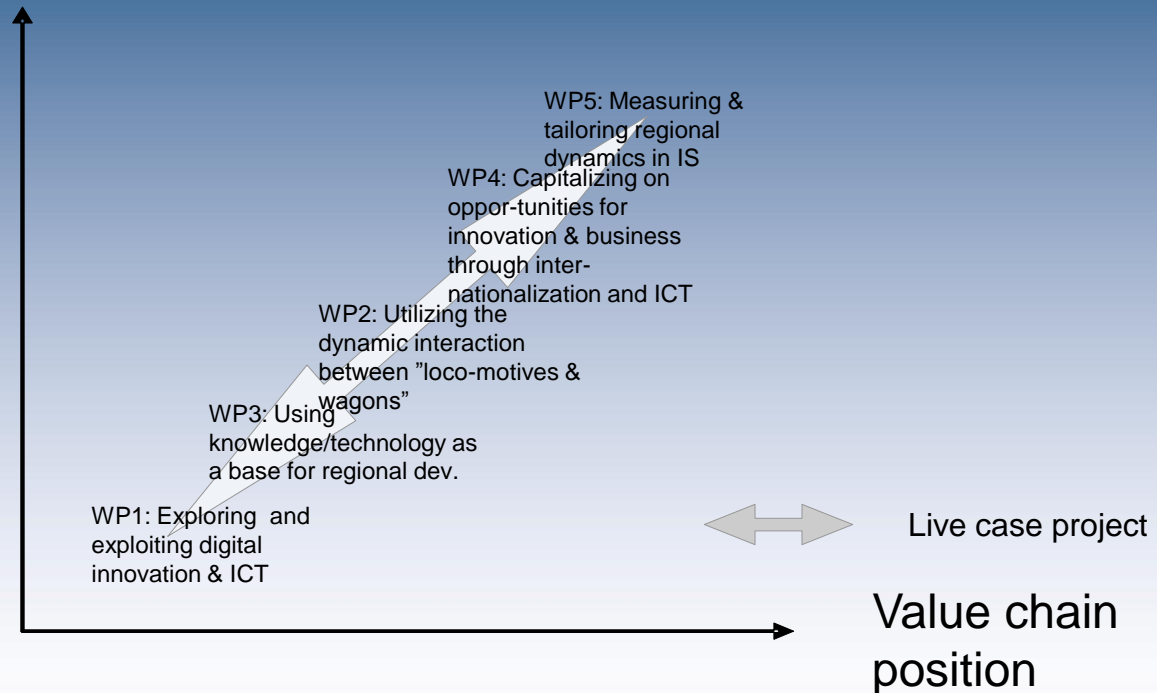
WP5: Measuring & tailoring regional dynamics in IS

WP4: Capitalizing on oppor-tunities for innovation & business through inter-nationalization and ICT

WP2: Utilizing the dynamic interaction between ”loco-motives & wagons”

WP3: Using knowledge/technology as a base for regional dev.

WP1: Exploring and exploiting digital innovation & ICT

Live case project

Value chain position